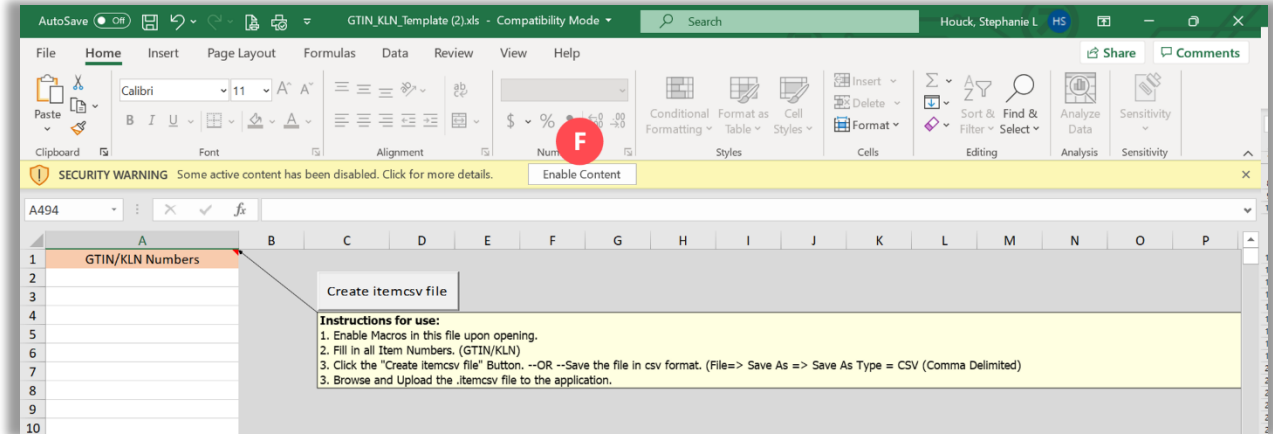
AutoSave Off GTIN_KLN_Template (2).xls - Compatibility Mode Search Houck, Stephanie L HS

File Home Insert Page Layout Formulas Data Review View Help Share Comments

Paste Calibri 11 B I U Clipboard Font Alignment Number Conditional Formatting Format as Table Cell Styles Styles Insert Delete Format Cells Sort & Filter Find & Select Editing Analyze Data Analysis Sensitivity Sensitivity

F

SECURITY WARNING Some active content has been disabled. Click for more details. Enable Content

A494 fx

| | A | B | C | D | E | F | G | H | I | J | K | L | M | N | O | P |
|---|---|---|---|---|---|---|---|---|---|---|---|---|---|---|---|---|
| 1 | GTIN/KLN Numbers | | | | | | | | | | | | | | | |
| 2 | | | | | | | | | | | | | | | | |
| 3 | | | | | | | | | | | | | | | | |
| 4 | | | | | | | | | | | | | | | | |
| 5 | | | | | | | | | | | | | | | | |
| 6 | | | | | | | | | | | | | | | | |
| 7 | | | | | | | | | | | | | | | | |
| 8 | | | | | | | | | | | | | | | | |
| 9 | | | | | | | | | | | | | | | | |
| 10 | | | | | | | | | | | | | | | | |

Create itemcsv file

Instructions for use:
1. Enable Macros in this file upon opening.
2. Fill in all Item Numbers. (GTIN/KLN)
3. Click the "Create itemcsv file" Button. --OR --Save the file in csv format. (File=> Save As => Save As Type = CSV (Comma Delimited)
3. Browse and Upload the .itemcsv file to the application.